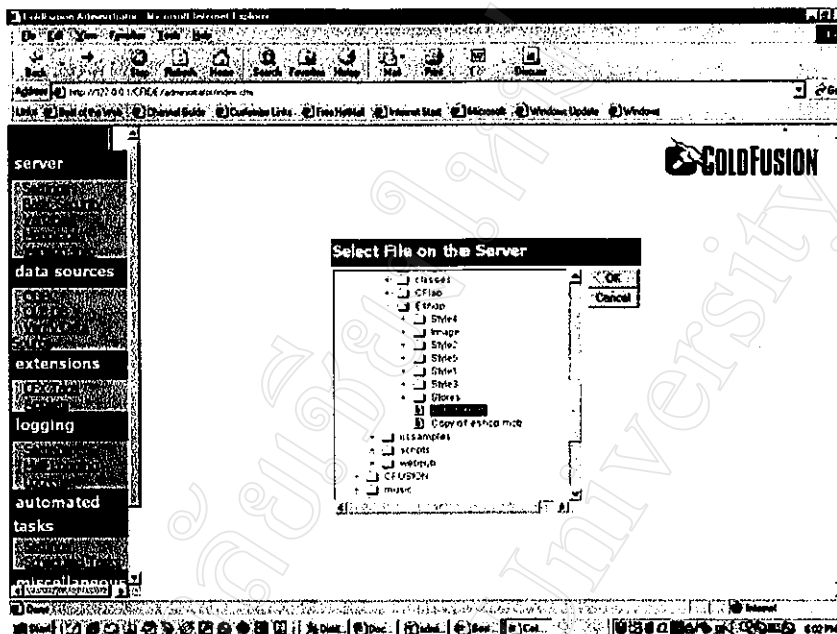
ColdFusion Administrator - Microsoft Internet Explorer

File Edit View Favorites Tools Help

Back Forward Stop Refresh Home Search Favorites History Mail Print Discuss

Address http://127.0.0.1/CFIDE/administrator/index.cfm

Links Best of the Web Channel Guide Customize Links Free HotMail Internet Start Microsoft Windows Update Windows

server

data sources

extensions

logging

automated tasks

miscellaneous

COLDFUSION

Select File on the Server

classes
CFlab
Eshop
Style4
Image
Style2
Style5
Style1
Style3
Stores
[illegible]
Copy of eshop.mdb
cfsamples
scripts
webpub
CFUSION
music

OK
Cancel

Done
Internet

Start